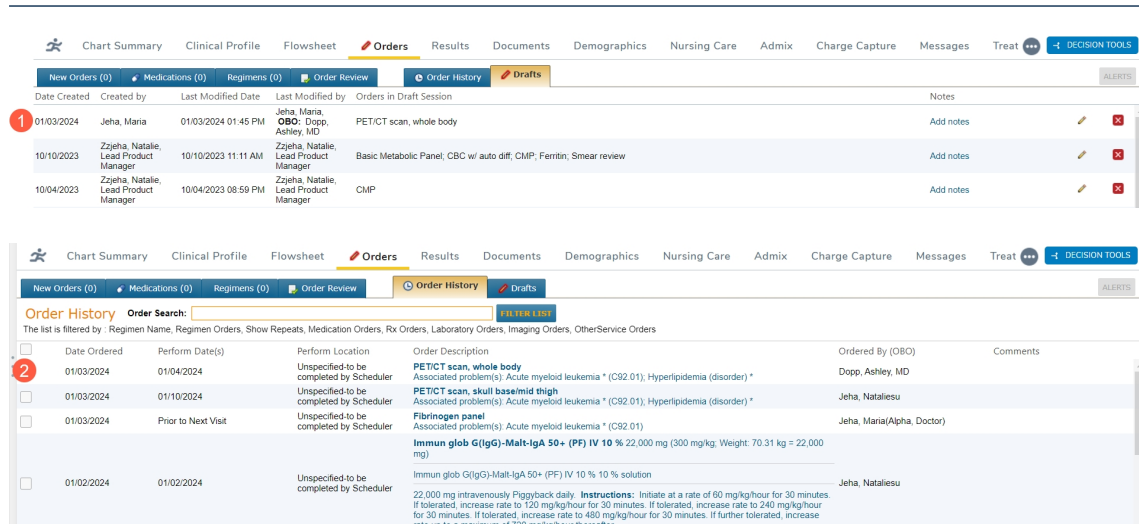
Chart Summary Clinical Profile Flowsheet Orders Results Documents Demographics Nursing Care Admix Charge Capture Messages Treat DECISION TOOLS

New Orders (0) Medications (0) Regimens (0) Order Review Order History Drafts ALERTS

| Date Created | Created by | Last Modified Date | Last Modified by | Orders in Draft Session | Notes |
|---|---|---|---|---|---|
| 01/03/2024 | Jeha, Maria | 01/03/2024 01:45 PM | Jeha, Maria, OBO: Dopp, Ashley, MD | PET/CT scan, whole body | Add notes |
| 10/10/2023 | Zzjeha, Natalie, Lead Product Manager | 10/10/2023 11:11 AM | Zzjeha, Natalie, Lead Product Manager | Basic Metabolic Panel; CBC w/ auto diff; CMP; Ferritin; Smear review | Add notes |
| 10/04/2023 | Zzjeha, Natalie, Lead Product Manager | 10/04/2023 08:59 PM | Zzjeha, Natalie, Lead Product Manager | CMP | Add notes |

1

Chart Summary Clinical Profile Flowsheet Orders Results Documents Demographics Nursing Care Admix Charge Capture Messages Treat DECISION TOOLS

New Orders (0) Medications (0) Regimens (0) Order Review Order History Drafts ALERTS

Order History Order Search: FILTER LIST
The list is filtered by : Regimen Name, Regimen Orders, Show Repeats, Medication Orders, Rx Orders, Laboratory Orders, Imaging Orders, OtherService Orders

2

| Date Ordered | Perform Date(s) | Perform Location | Order Description | Ordered By (OBO) | Comments |
|---|---|---|---|---|---|
| 01/03/2024 | 01/04/2024 | Unspecified-to be completed by Scheduler | PET/CT scan, whole body Associated problem(s): Acute myeloid leukemia * (C92.01); Hyperlipidemia (disorder) * | Dopp, Ashley, MD | |
| 01/03/2024 | 01/10/2024 | Unspecified-to be completed by Scheduler | PET/CT scan, skull base/mid thigh Associated problem(s): Acute myeloid leukemia * (C92.01); Hyperlipidemia (disorder) * | Jeha, Nataliesu | |
| 01/03/2024 | Prior to Next Visit | Unspecified-to be completed by Scheduler | Fibrinogen panel Associated problem(s): Acute myeloid leukemia * (C92.01) | Jeha, Maria(Alpha, Doctor) | |
| 01/02/2024 | 01/02/2024 | Unspecified-to be completed by Scheduler | Immun glob G(IgG)-Malt-IgA 50+ (PF) IV 10 % 22,000 mg (300 mg/kg; Weight: 70.31 kg = 22,000 mg) Immun glob G(IgG)-Malt-IgA 50+ (PF) IV 10 % solution 22,000 mg intravenously Piggyback daily. Instructions: Initiate at a rate of 60 mg/kg/hour for 30 minutes. If tolerated, increase rate to 120 mg/kg/hour for 30 minutes. If tolerated, increase rate to 240 mg/kg/hour for 30 minutes. If tolerated, increase rate to 480 mg/kg/hour for 30 minutes. If further tolerated, increase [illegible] | Jeha, Nataliesu | |